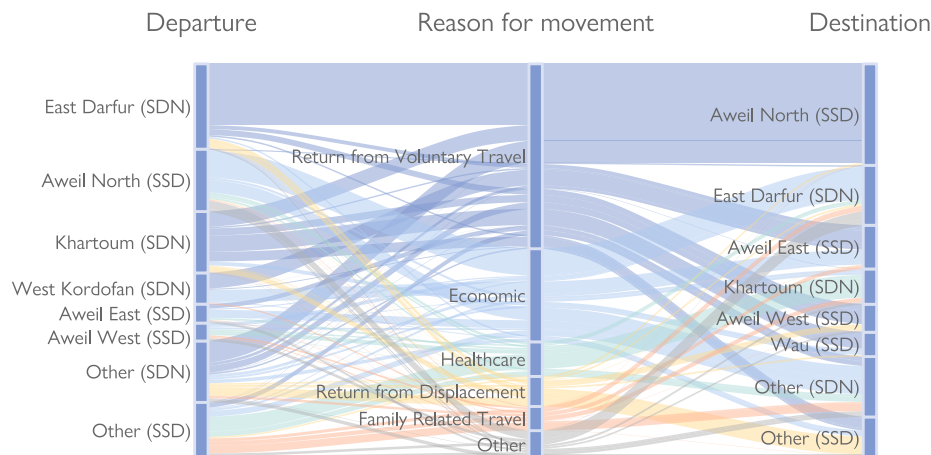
Departure

Reason for movement

Destination

East Darfur (SDN)
Aweil North (SSD)
Khartoum (SDN)
West Kordofan (SDN)
Aweil East (SSD)
Aweil West (SSD)
Other (SDN)
Other (SSD)

Return from Voluntary Travel
Economic
Healthcare
Return from Displacement
Family Related Travel
Other

Aweil North (SSD)
East Darfur (SDN)
Aweil East (SSD)
Khartoum (SDN)
Aweil West (SSD)
Wau (SSD)
Other (SDN)
Other (SSD)